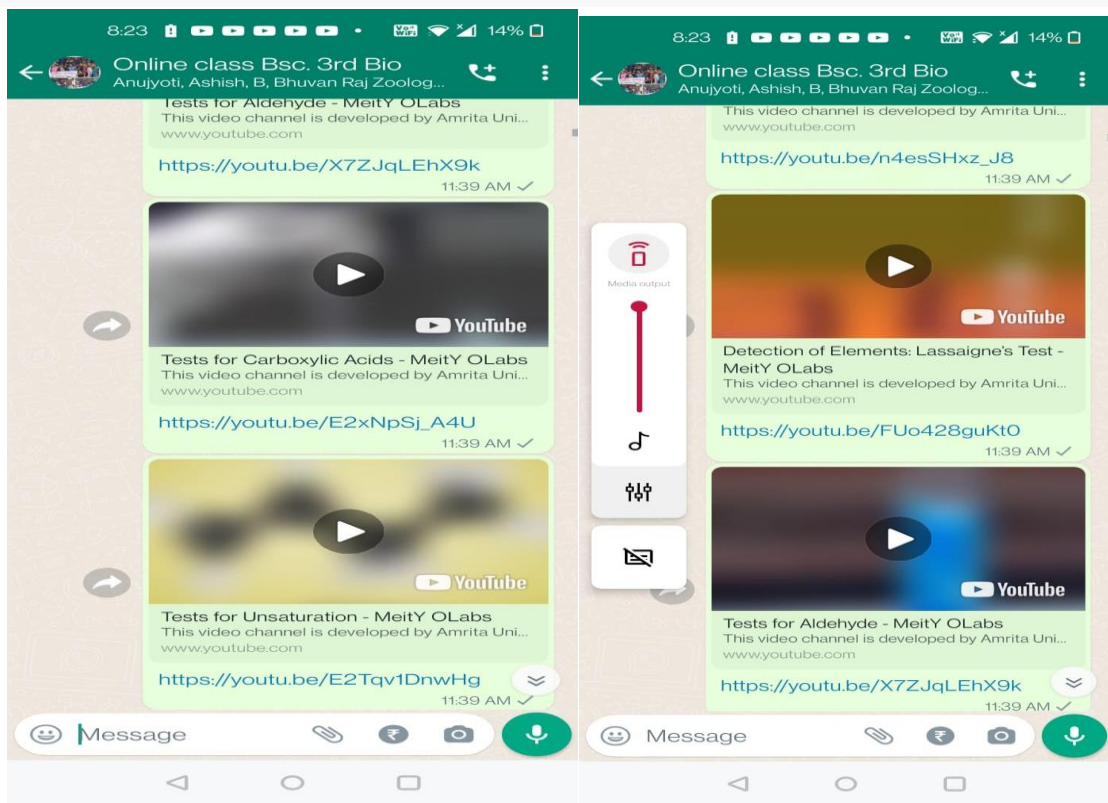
8:23 14%

Online class Bsc. 3rd Bio
Anujyoti, Ashish, B, Bhuvan Raj Zoolog...

Tests for Aldehyde - MeitY OLabs
This video channel is developed by Amrita Uni...
www.youtube.com

https://youtu.be/X7ZJqLEhX9k
11:39 AM

YouTube

Tests for Carboxylic Acids - MeitY OLabs
This video channel is developed by Amrita Uni...
www.youtube.com

https://youtu.be/E2xNpSj_A4U
11:39 AM

YouTube

Tests for Unsaturation - MeitY OLabs
This video channel is developed by Amrita Uni...
www.youtube.com

https://youtu.be/E2Tqv1DnwHg
11:39 AM

Message

8:23 14%

Online class Bsc. 3rd Bio
Anujyoti, Ashish, B, Bhuvan Raj Zoolog...

This video channel is developed by Amrita Uni...
www.youtube.com

https://youtu.be/n4esSHxz_J8
11:39 AM

Media output

YouTube

Detection of Elements: Lassaigne's Test - MeitY OLabs
This video channel is developed by Amrita Uni...
www.youtube.com

https://youtu.be/FUo428guKt0
11:39 AM

YouTube

Tests for Aldehyde - MeitY OLabs
This video channel is developed by Amrita Uni...
www.youtube.com

https://youtu.be/X7ZJqLEhX9k
11:39 AM

Message